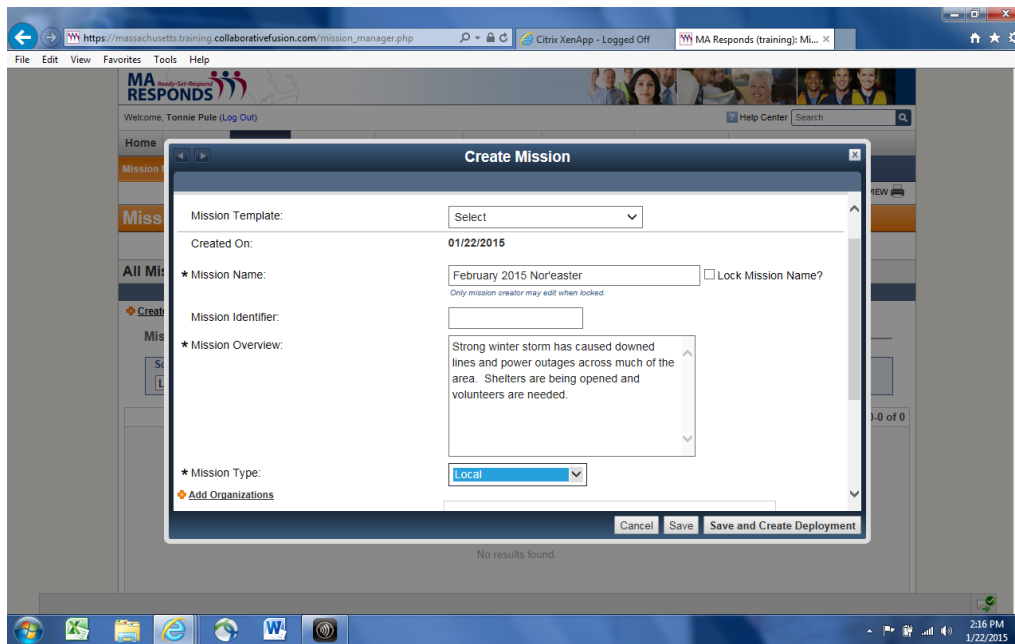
https://massachusetts.training.collaborativefusion.com/mission_manager.php
Citrix XenApp - Logged Off
MA Responds (training): Mi...

File Edit View Favorites Tools Help

MA RESPONDS Ready-Set-Respond

Welcome, Tonnie Pule (Log Out)
Help Center Search

Home

Mission

Miss

All Mis

Create

Mis

0-0 of 0

Create Mission

Mission Template: Select

Created On: 01/22/2015

* Mission Name: February 2015 Nor'easter
Lock Mission Name?
Only mission creator may edit when locked.

Mission Identifier:

* Mission Overview: Strong winter storm has caused downed lines and power outages across much of the area. Shelters are being opened and volunteers are needed.

* Mission Type: Local

Add Organizations

Cancel Save Save and Create Deployment

No results found.

2:16 PM
1/22/2015